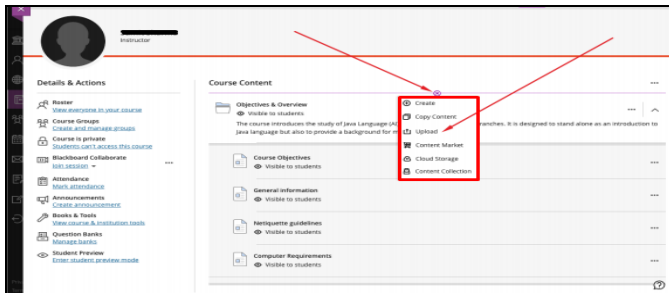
Instructor

Details & Actions

Roster
View everyone in your course

Course Groups
Create and manage groups

Course is private
Students can't access this course

Blackboard Collaborate
Join session

Attendance
Mark attendance

Announcements
Create announcement

Books & Tools
View course & institution tools

Question Banks
Manage banks

Student Preview
Enter student preview mode

Course Content

Objectives & Overview
Visible to students
The course introduces the study of Java Language (A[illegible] ranches. It is designed to stand alone as an introduction to Java language but also to provide a background for m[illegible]

Create
Copy Content
Upload
Content Market
Cloud Storage
Content Collection

Course Objectives
Visible to students

General Information
Visible to students

Netiquette guidelines
Visible to students

Computer Requirements
Visible to students